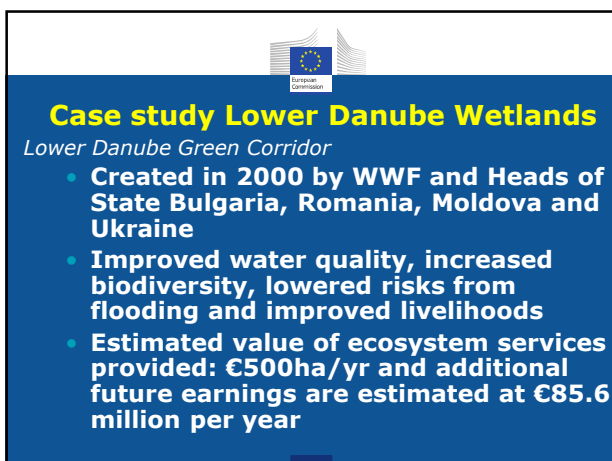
European Commission

Case study Lower Danube Wetlands

Lower Danube Green Corridor

- Created in 2000 by WWF and Heads of State Bulgaria, Romania, Moldova and Ukraine
- Improved water quality, increased biodiversity, lowered risks from flooding and improved livelihoods
- Estimated value of ecosystem services provided: €500ha/yr and additional future earnings are estimated at €85.6 million per year